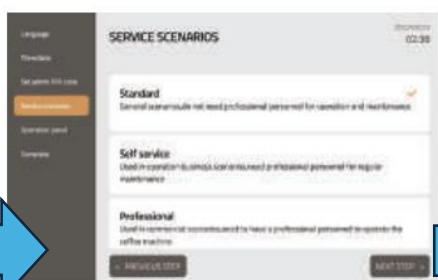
Language
Time/date
Set admin PIN code
Service scenarios
Operation panel
Complete

SERVICE SCENARIOS

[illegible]
02:38

Standard
General scenario, do not need professional personnel for operation and maintenance

Self service
Used in operation business scenarios, need professional personnel for regular maintenance

Professional
Used in commercial scenarios, need to have a professional personnel to operate the coffee machine

< PREVIOUS STEP

NEXT STEP >